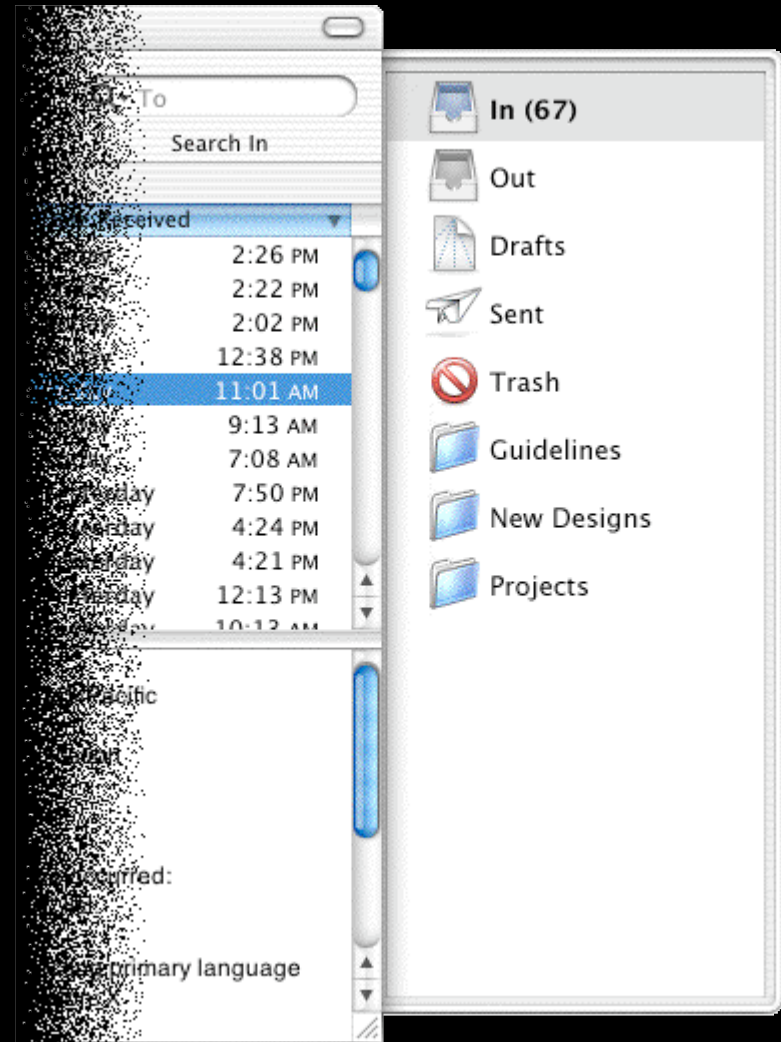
To

Search In

Received

2:26 PM
2:22 PM
2:02 PM
12:38 PM
11:01 AM
9:13 AM
7:08 AM
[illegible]day 7:50 PM
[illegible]day 4:24 PM
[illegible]day 4:21 PM
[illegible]day 12:13 PM
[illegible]

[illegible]Pacific

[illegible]

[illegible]ccurred:

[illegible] primary language

In (67)
Out
Drafts
Sent
Trash
Guidelines
New Designs
Projects